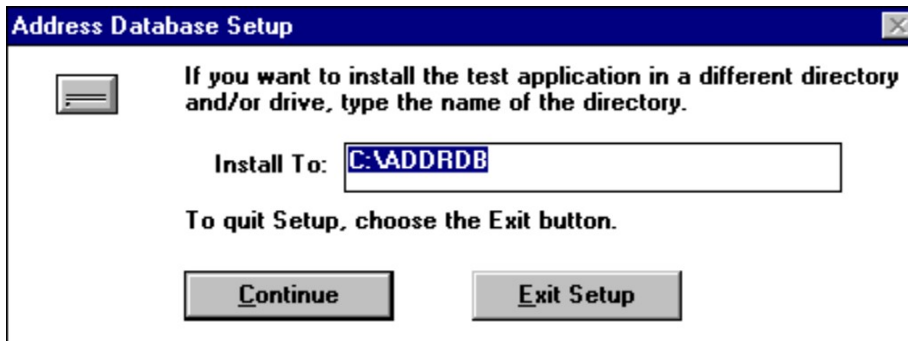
Address Database Setup

If you want to install the test application in a different directory and/or drive, type the name of the directory.

Install To: C:\ADDRDB

To quit Setup, choose the Exit button.

Continue

Exit Setup